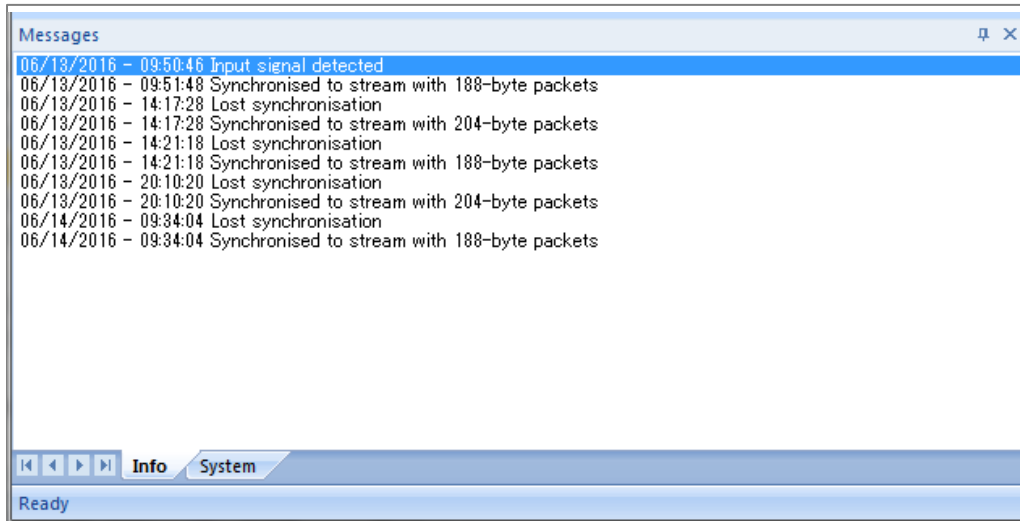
Messages

06/13/2016 - 09:50:46 Input signal detected
06/13/2016 - 09:51:48 Synchronised to stream with 188-byte packets
06/13/2016 - 14:17:28 Lost synchronisation
06/13/2016 - 14:17:28 Synchronised to stream with 204-byte packets
06/13/2016 - 14:21:18 Lost synchronisation
06/13/2016 - 14:21:18 Synchronised to stream with 188-byte packets
06/13/2016 - 20:10:20 Lost synchronisation
06/13/2016 - 20:10:20 Synchronised to stream with 204-byte packets
06/14/2016 - 09:34:04 Lost synchronisation
06/14/2016 - 09:34:04 Synchronised to stream with 188-byte packets

Info System

Ready